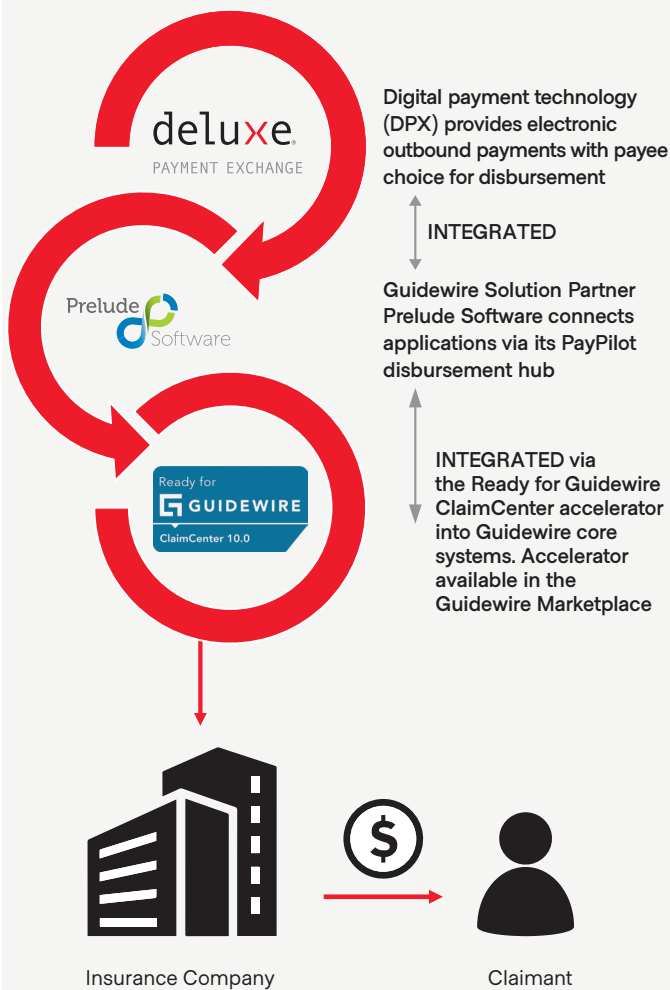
deluxe
PAYMENT EXCHANGE

Digital payment technology (DPX) provides electronic outbound payments with payee choice for disbursement

INTEGRATED

Prelude Software

Guidewire Solution Partner Prelude Software connects applications via its PayPilot disbursement hub

Ready for
GUIDEWIRE
ClaimCenter 10.0

INTEGRATED via the Ready for Guidewire ClaimCenter accelerator into Guidewire core systems. Accelerator available in the Guidewire Marketplace

$

Insurance Company

Claimant